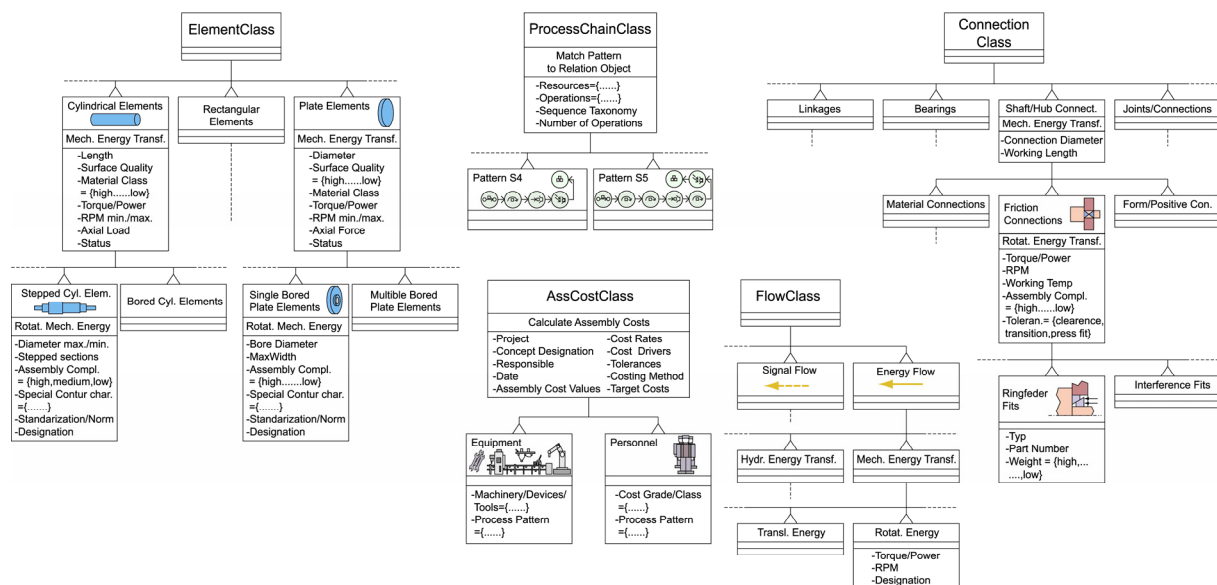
ElementClass

Cylindrical Elements
Mech. Energy Transf.
-Length
-Surface Quality
-Material Class = {high......low}
-Torque/Power
-RPM min./max.
-Axial Load
-Status

Rectangular Elements

Plate Elements
Mech. Energy Transf.
-Diameter
-Surface Quality = {high......low}
-Material Class
-Torque/Power
-RPM min./max.
-Axial Force
-Status

Stepped Cyl. Elem.
Rotat. Mech. Energy
-Diameter max./min.
-Stepped sections
-Assembly Compl. = {high,medium,low}
-Special Contur char. ={......}
-Standarization/Norm
-Designation

Bored Cyl. Elements

Single Bored Plate Elements
Rotat. Mech. Energy
-Bore Diameter
-MaxWidth
-Assembly Compl. = {high.......low}
-Special Contur char. ={......}
-Standarization/Norm
-Designation

Multible Bored Plate Elements

ProcessChainClass
Match Pattern to Relation Object
-Resources={......}
-Operations={......}
-Sequence Taxonomy
-Number of Operations

Pattern S4

Pattern S5

AssCostClass
Calculate Assembly Costs
-Project
-Concept Designation
-Responsible
-Date
-Assembly Cost Values
-Cost Rates
-Cost Drivers
-Tolerances
-Costing Method
-Target Costs

Equipment
-Machinery/Devices/ Tools={......}
-Process Pattern ={......}

Personnel
-Cost Grade/Class ={......}
-Process Pattern ={......}

FlowClass

Signal Flow

Energy Flow

Hydr. Energy Transf.

Mech. Energy Transf.

Transl. Energy

Rotat. Energy
-Torque/Power
-RPM
-Designation

Connection Class

Linkages

Bearings

Shaft/Hub Connect.
Mech. Energy Transf.
-Connection Diameter
-Working Length

Joints/Connections

Material Connections

Friction Connections
Rotat. Energy Transf.
-Torque/Power
-RPM
-Working Temp
-Assembly Compl. = {high......low}
-Toleran.= {clearence, transition,press fit}

Form/Positive Con.

Ringfeder Fits
-Typ
-Part Number
-Weight = {high,... ....,low}

Interference Fits